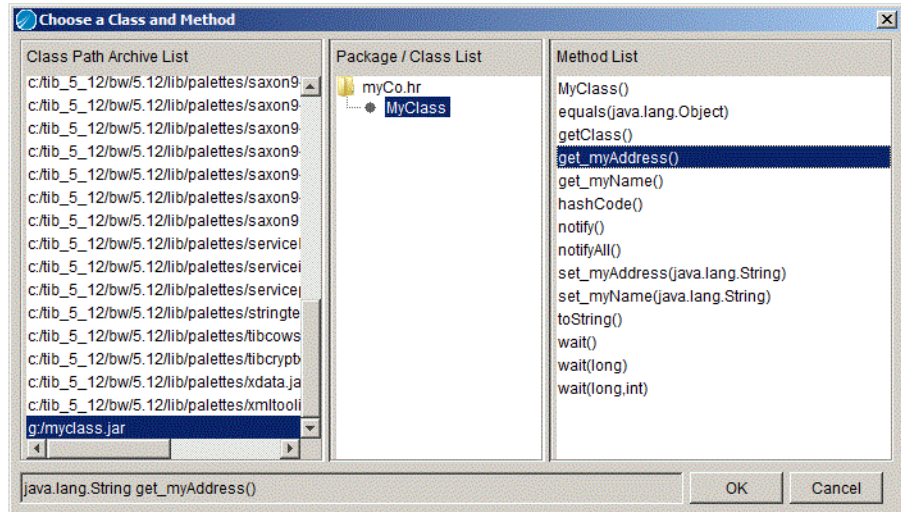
Choose a Class and Method

Class Path Archive List
c:/tib_5_12/bw/5.12/lib/palettes/saxon9
c:/tib_5_12/bw/5.12/lib/palettes/saxon9
c:/tib_5_12/bw/5.12/lib/palettes/saxon9
c:/tib_5_12/bw/5.12/lib/palettes/saxon9
c:/tib_5_12/bw/5.12/lib/palettes/saxon9
c:/tib_5_12/bw/5.12/lib/palettes/saxon9
c:/tib_5_12/bw/5.12/lib/palettes/saxon9
c:/tib_5_12/bw/5.12/lib/palettes/service
c:/tib_5_12/bw/5.12/lib/palettes/service
c:/tib_5_12/bw/5.12/lib/palettes/service
c:/tib_5_12/bw/5.12/lib/palettes/stringte
c:/tib_5_12/bw/5.12/lib/palettes/tibcows
c:/tib_5_12/bw/5.12/lib/palettes/tibcrypt
c:/tib_5_12/bw/5.12/lib/palettes/xdata.ja
c:/tib_5_12/bw/5.12/lib/palettes/xmltooli
g:/myclass.jar

Package / Class List
myCo.hr
MyClass

Method List
MyClass()
equals(java.lang.Object)
getClass()
get_myAddress()
get_myName()
hashCode()
notify()
notifyAll()
set_myAddress(java.lang.String)
set_myName(java.lang.String)
toString()
wait()
wait(long)
wait(long,int)

java.lang.String get_myAddress()
OK
Cancel